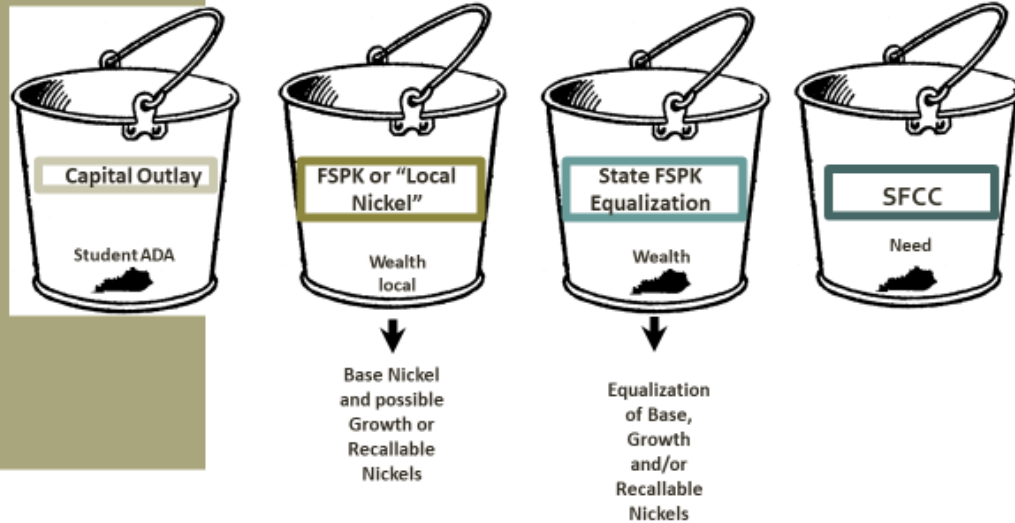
Capital Outlay

Student ADA

FSPK or "Local Nickel"

Wealth local

Base Nickel and possible Growth or Recallable Nickels

State FSPK Equalization

Wealth

Equalization of Base, Growth and/or Recallable Nickels

SFCC

Need